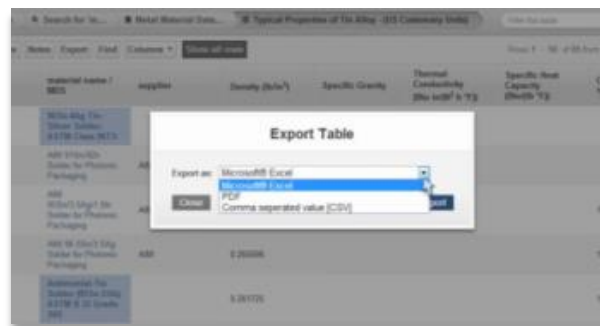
Search for In... | Metal Material Data... | Typical Properties of Tin Alloy (US Commonly Units) | Filter the table

Notes | Export | Find | Columns | Show all rows

Rows 1 - 50 of 86 (filtered)

| material name / MDS | supplier | Density (lb/in³) | Specific Gravity | Thermal Conductivity (Btu in/(ft² h °F)) | Specific Heat Capacity (Btu/(lb °F)) |
|---|---|---|---|---|---|
| 96Sn-4Ag Tin-Silver Solder ASTM Class 96TS | | | | | |
| AIM 91Sn/4Zn Solder for Photonic Packaging | AI | | | | |
| AIM 91Sn/3.5Ag/1.5In Solder for Photonic Packaging | AI | | | | |
| AIM 96.5Sn/3.5Ag Solder for Photonic Packaging | AIM | 0.260006 | | | |
| Antimonial Tin Solder (95Sn-5Sb) ASTM B 32 Grade 95 | | 0.261725 | | | |

Export Table

Export as: Microsoft Excel

Microsoft Excel
PDF
Comma seperated value (CSV)

Close

Export